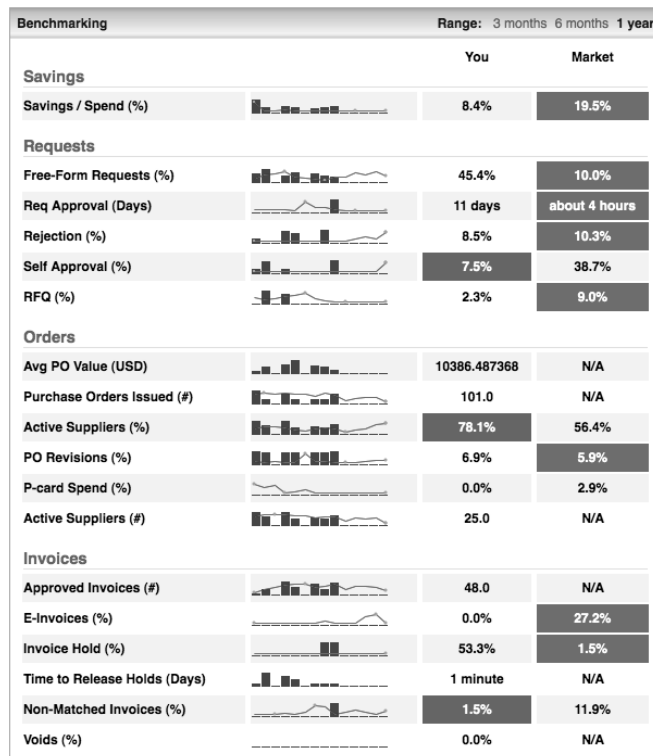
Benchmarking

Range: 3 months 6 months 1 year

| | You | Market |
|---|---|---|
| **Savings** | | |
| Savings / Spend (%) | 8.4% | 19.5% |
| **Requests** | | |
| Free-Form Requests (%) | 45.4% | 10.0% |
| Req Approval (Days) | 11 days | about 4 hours |
| Rejection (%) | 8.5% | 10.3% |
| Self Approval (%) | 7.5% | 38.7% |
| RFQ (%) | 2.3% | 9.0% |
| **Orders** | | |
| Avg PO Value (USD) | 10386.487368 | N/A |
| Purchase Orders Issued (#) | 101.0 | N/A |
| Active Suppliers (%) | 78.1% | 56.4% |
| PO Revisions (%) | 6.9% | 5.9% |
| P-card Spend (%) | 0.0% | 2.9% |
| Active Suppliers (#) | 25.0 | N/A |
| **Invoices** | | |
| Approved Invoices (#) | 48.0 | N/A |
| E-Invoices (%) | 0.0% | 27.2% |
| Invoice Hold (%) | 53.3% | 1.5% |
| Time to Release Holds (Days) | 1 minute | N/A |
| Non-Matched Invoices (%) | 1.5% | 11.9% |
| Voids (%) | 0.0% | N/A |